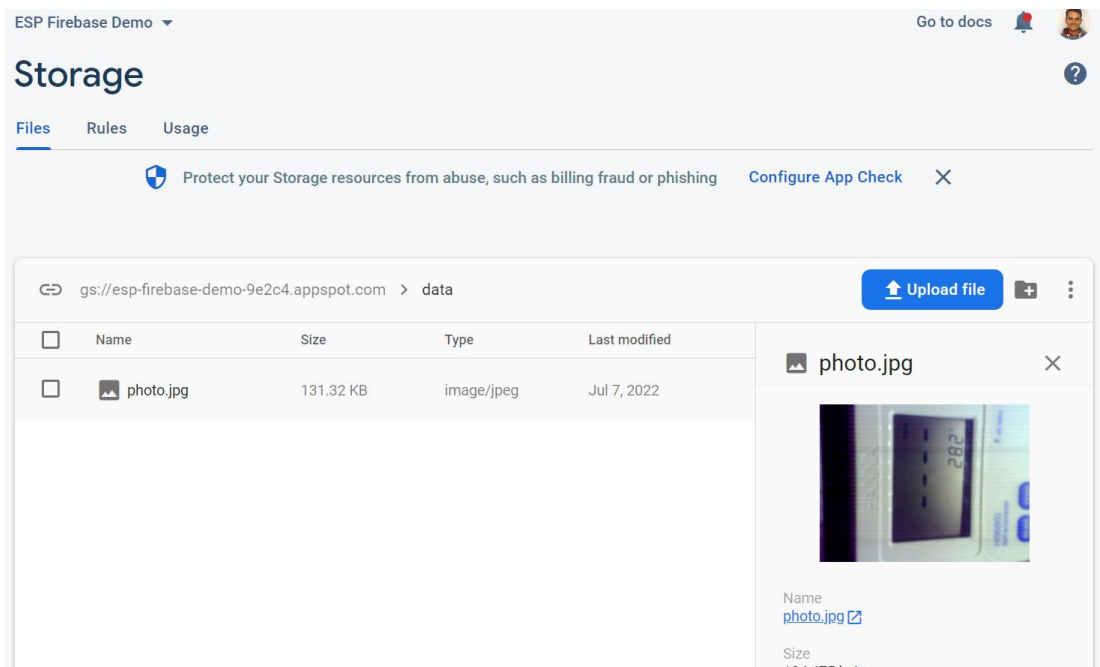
ESP Firebase Demo

Go to docs

Storage

Files Rules Usage

Protect your Storage resources from abuse, such as billing fraud or phishing Configure App Check

gs://esp-firebase-demo-9e2c4.appspot.com > data

Upload file

| Name | Size | Type | Last modified |
|---|---|---|---|
| photo.jpg | 131.32 KB | image/jpeg | Jul 7, 2022 |

photo.jpg

282

Name
photo.jpg

Size
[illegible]